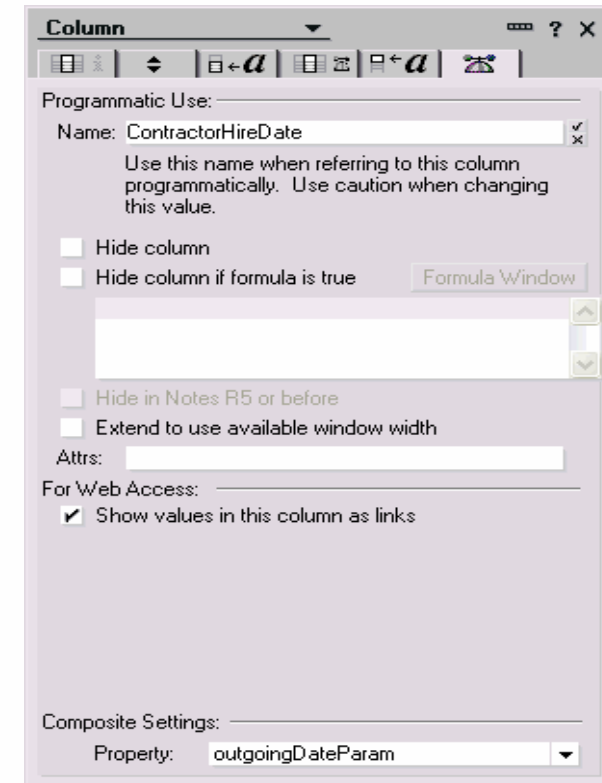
Column

? X

Programmatic Use:

Name: ContractorHireDate

Use this name when referring to this column programmatically. Use caution when changing this value.

Hide column

Hide column if formula is true

Formula Window

Hide in Notes R5 or before

Extend to use available window width

Attrs:

For Web Access:

Show values in this column as links

Composite Settings:

Property: outgoingDateParam